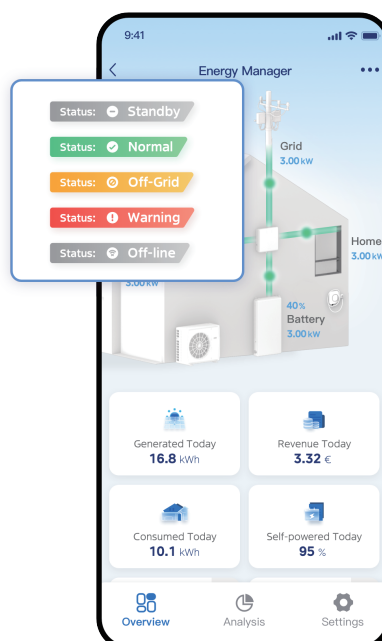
9:41

Energy Manager

Status: Standby
Status: Normal
Status: Off-Grid
Status: Warning
Status: Off-line

Grid
3.00 kW

Home
3.00 kW

3.00 kW

40%
Battery
3.00 kW

Generated Today
16.8 kWh

Revenue Today
3.32 €

Consumed Today
10.1 kWh

Self-powered Today
95 %

Overview
Analysis
Settings